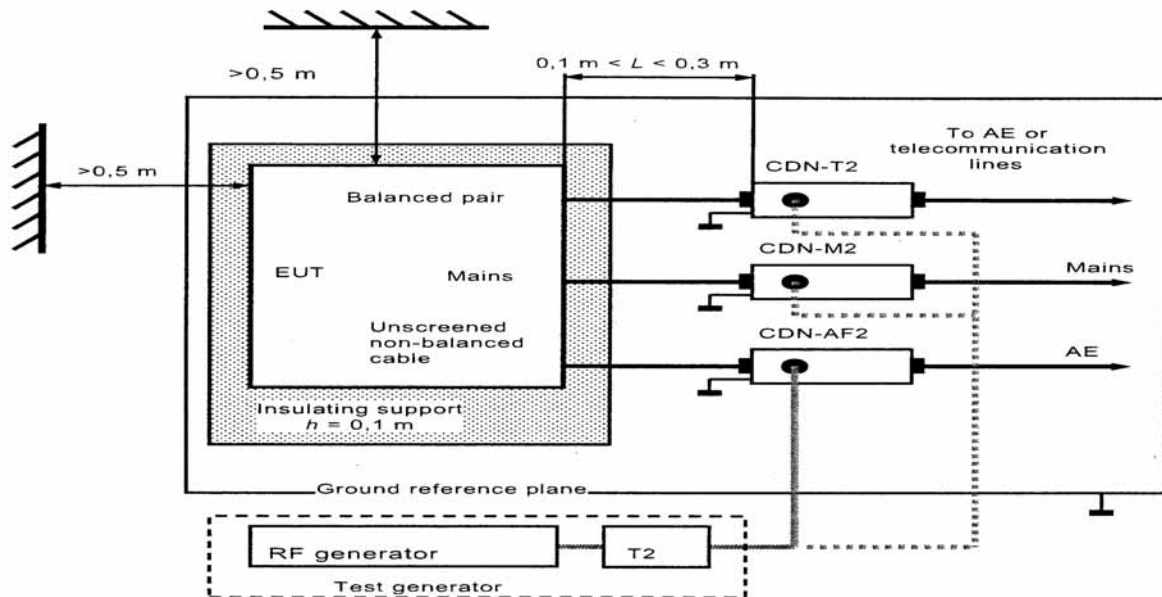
>0,5 m

0,1 m < $L$ < 0,3 m

>0,5 m

To AE or telecommunication lines

CDN-T2

Balanced pair

EUT

Mains

CDN-M2

Mains

Unscreened non-balanced cable

CDN-AF2

AE

Insulating support $h$ = 0,1 m

Ground reference plane

RF generator

T2

Test generator